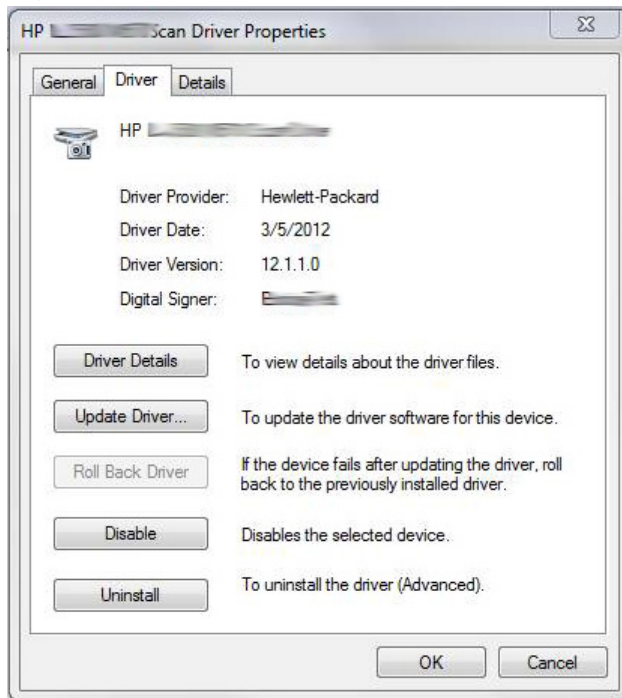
HP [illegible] Scan Driver Properties

General | Driver | Details

HP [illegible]

Driver Provider: Hewlett-Packard

Driver Date: 3/5/2012

Driver Version: 12.1.1.0

Digital Signer: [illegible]

Driver Details — To view details about the driver files.

Update Driver... — To update the driver software for this device.

Roll Back Driver — If the device fails after updating the driver, roll back to the previously installed driver.

Disable — Disables the selected device.

Uninstall — To uninstall the driver (Advanced).

OK | Cancel